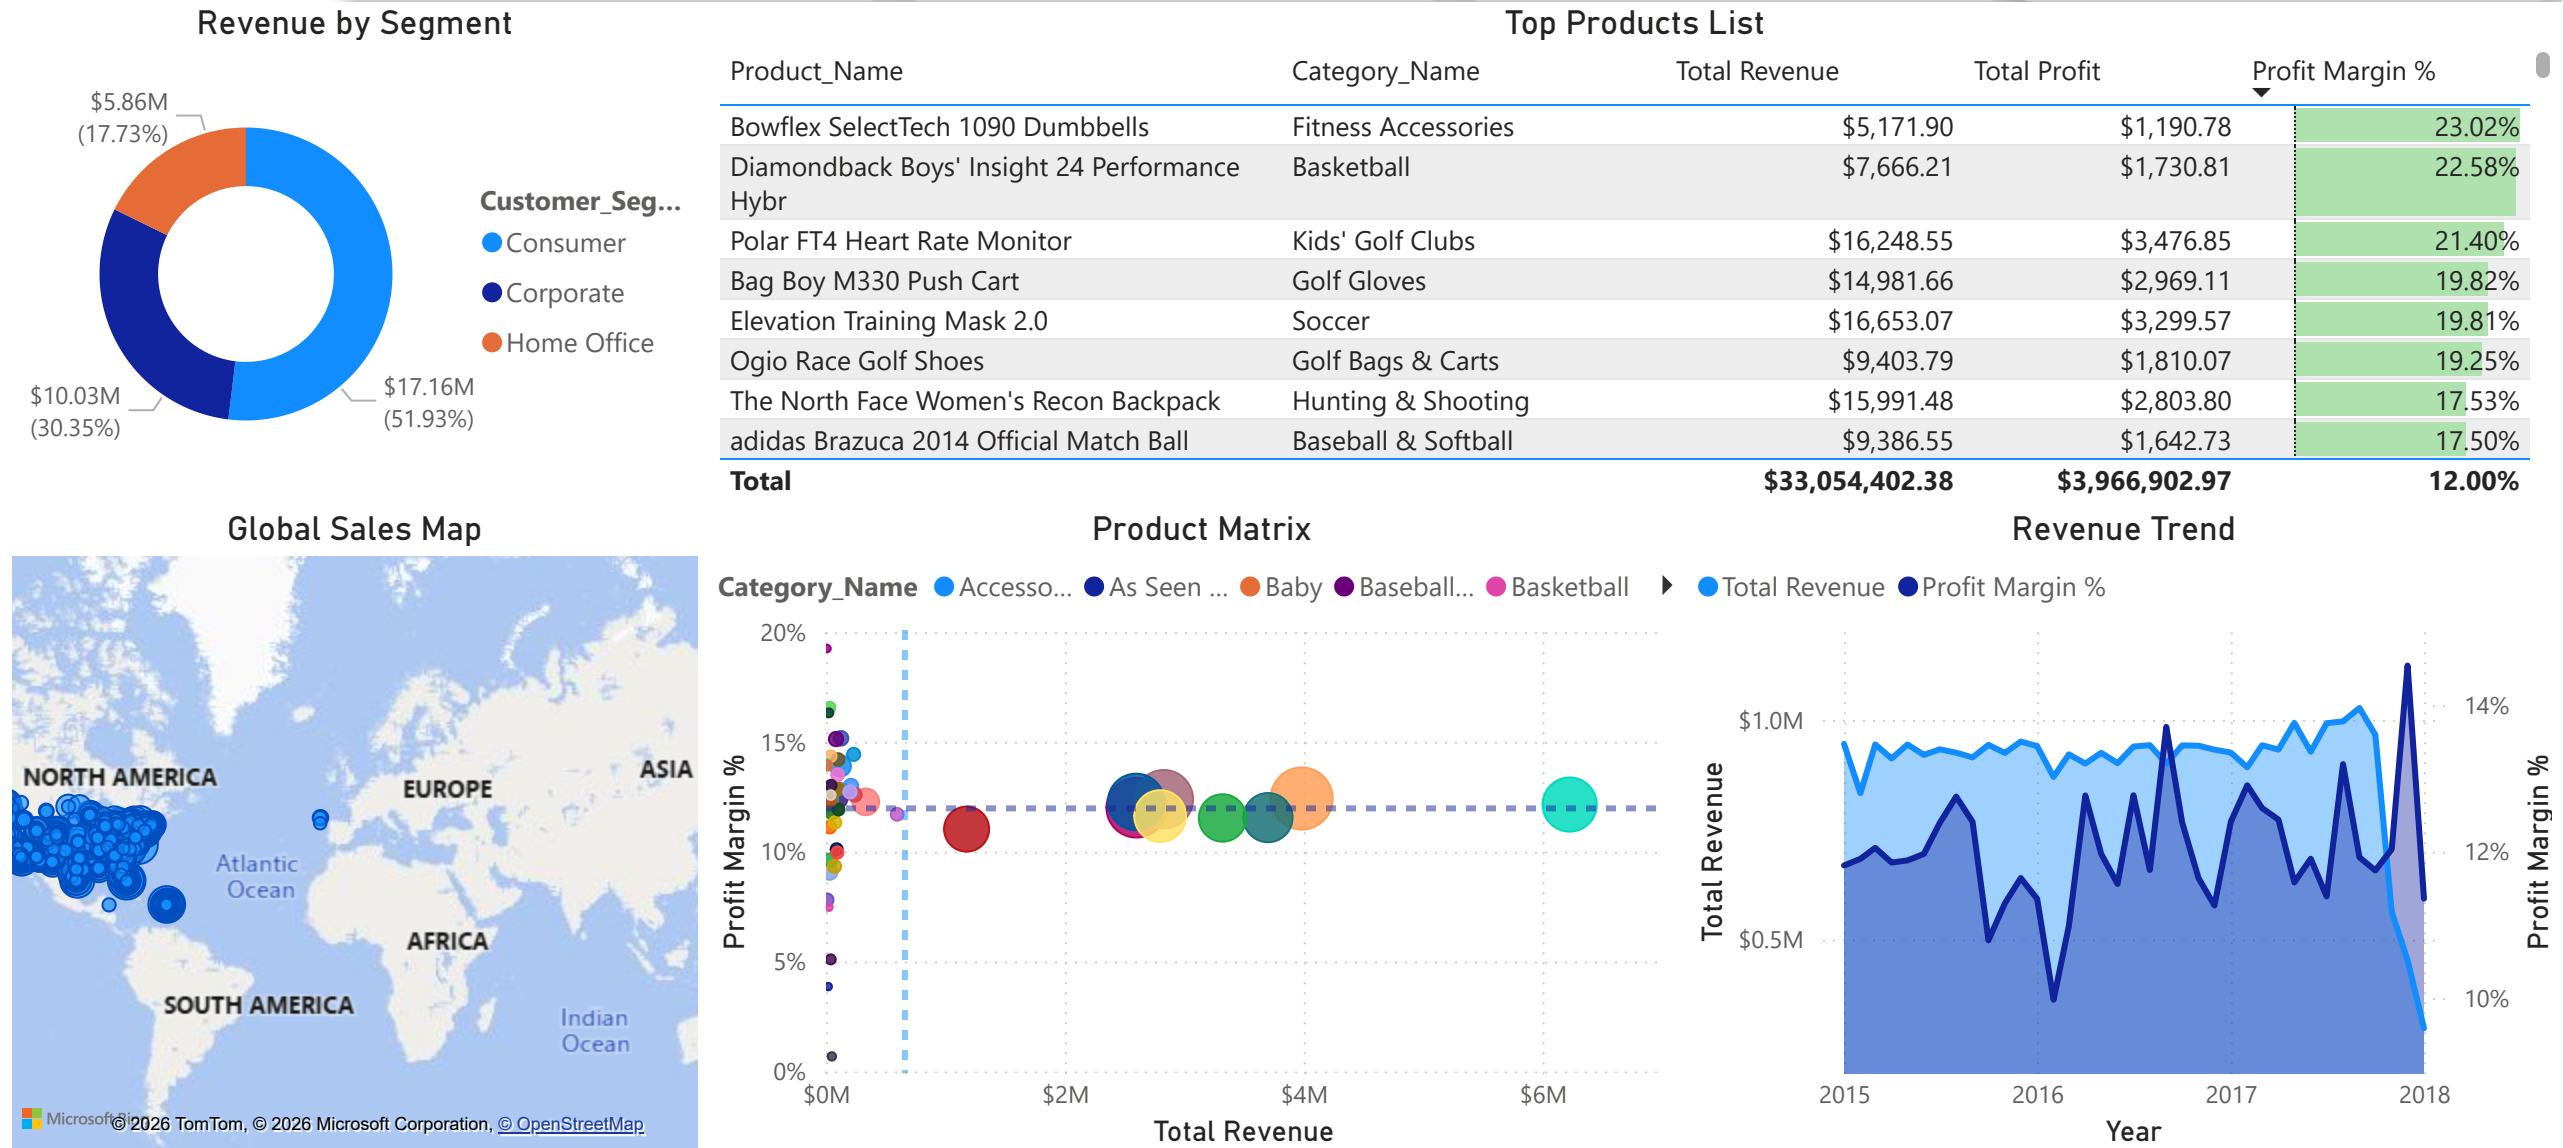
Revenue by Segment

$5.86M (17.73%)

$10.03M (30.35%)

$17.16M (51.93%)

Customer_Seg...
Consumer
Corporate
Home Office

Top Products List

| Product_Name | Category_Name | Total Revenue | Total Profit | Profit Margin % |
|---|---|---|---|---|
| Bowflex SelectTech 1090 Dumbbells | Fitness Accessories | $5,171.90 | $1,190.78 | 23.02% |
| Diamondback Boys' Insight 24 Performance Hybr | Basketball | $7,666.21 | $1,730.81 | 22.58% |
| Polar FT4 Heart Rate Monitor | Kids' Golf Clubs | $16,248.55 | $3,476.85 | 21.40% |
| Bag Boy M330 Push Cart | Golf Gloves | $14,981.66 | $2,969.11 | 19.82% |
| Elevation Training Mask 2.0 | Soccer | $16,653.07 | $3,299.57 | 19.81% |
| Ogio Race Golf Shoes | Golf Bags & Carts | $9,403.79 | $1,810.07 | 19.25% |
| The North Face Women's Recon Backpack | Hunting & Shooting | $15,991.48 | $2,803.80 | 17.53% |
| adidas Brazuca 2014 Official Match Ball | Baseball & Softball | $9,386.55 | $1,642.73 | 17.50% |
| Total | | $33,054,402.38 | $3,966,902.97 | 12.00% |

Global Sales Map

NORTH AMERICA
EUROPE
ASIA
Atlantic Ocean
AFRICA
SOUTH AMERICA
Indian Ocean
Microsoft Bing © 2026 TomTom, © 2026 Microsoft Corporation, © OpenStreetMap

Product Matrix

Category_Name Accesso... As Seen ... Baby Baseball... Basketball

20%
15%
10%
5%
0%
Profit Margin %
$0M $2M $4M $6M
Total Revenue

Revenue Trend

Total Revenue Profit Margin %

$1.0M
$0.5M
Total Revenue
14%
12%
10%
Profit Margin %
2015 2016 2017 2018
Year